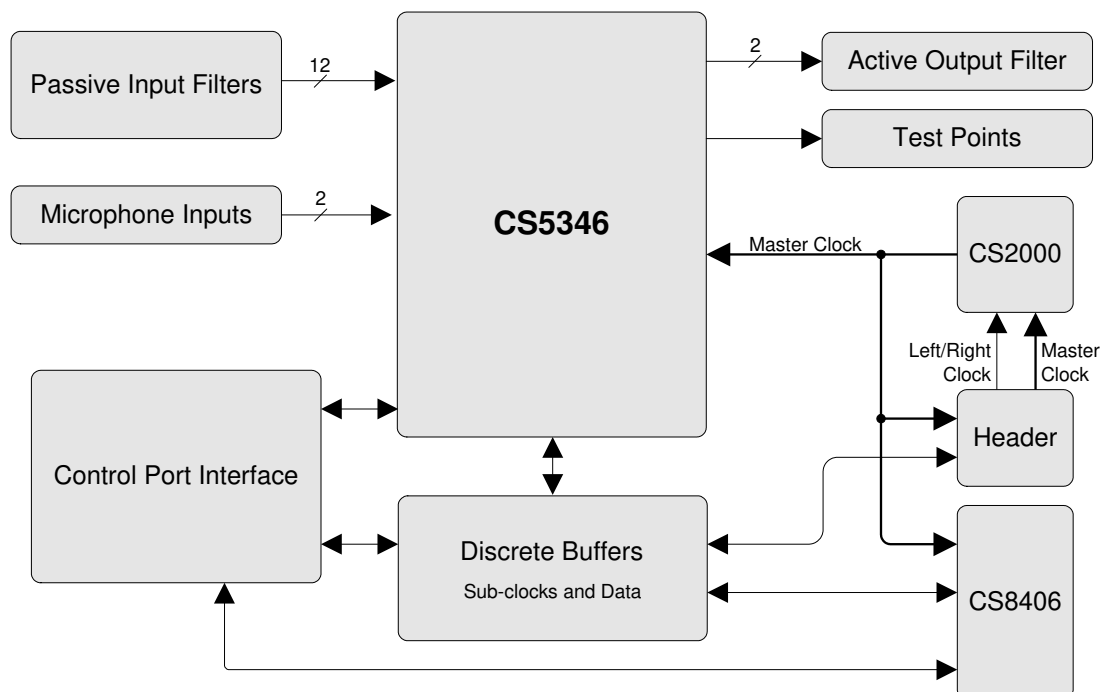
Passive Input Filters
12
Microphone Inputs
2
CS5346
2
Active Output Filter
Test Points
Master Clock
CS2000
Left/Right Clock
Master Clock
Header
Control Port Interface
Discrete Buffers
Sub-clocks and Data
CS8406